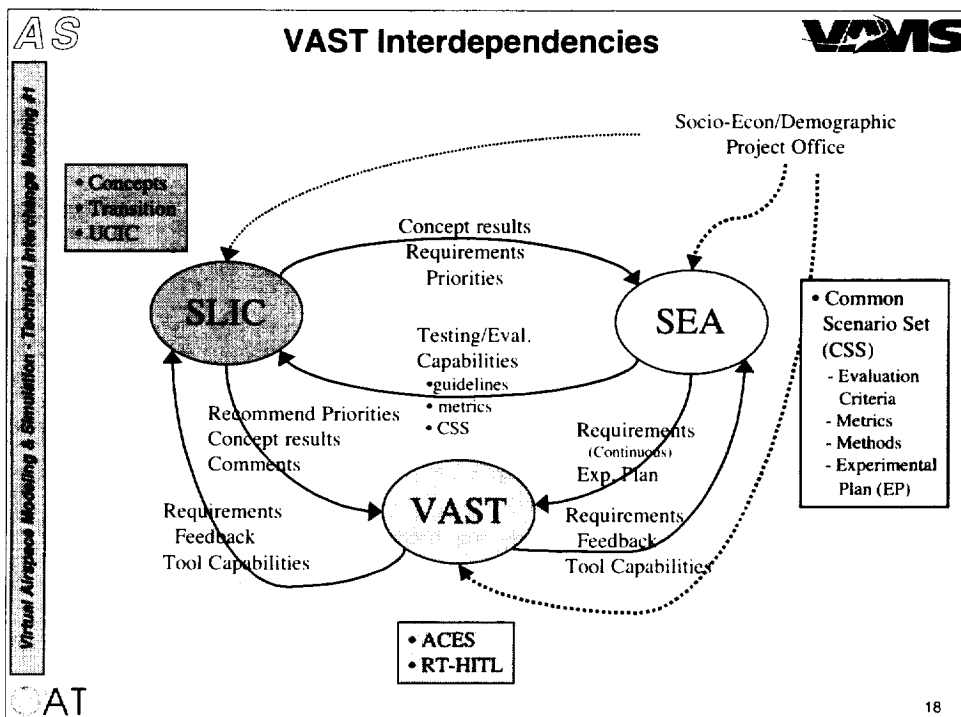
AS

VAST Interdependencies

VAMS

Virtual Airspace Modeling & Simulation - Technical Interchange Meeting #1

Socio-Econ/Demographic Project Office

• Concepts
• Transition
• UCIC

Concept results
Requirements
Priorities

SLIC

SEA

Testing/Eval. Capabilities
•guidelines
• metrics
• CSS

• Common Scenario Set (CSS)
- Evaluation Criteria
- Metrics
- Methods
- Experimental Plan (EP)

Recommend Priorities
Concept results
Comments

Requirements
(Continuous)
Exp. Plan

VAST

Requirements
Feedback
Tool Capabilities

Requirements
Feedback
Tool Capabilities

• ACES
• RT-HITL

AT

18